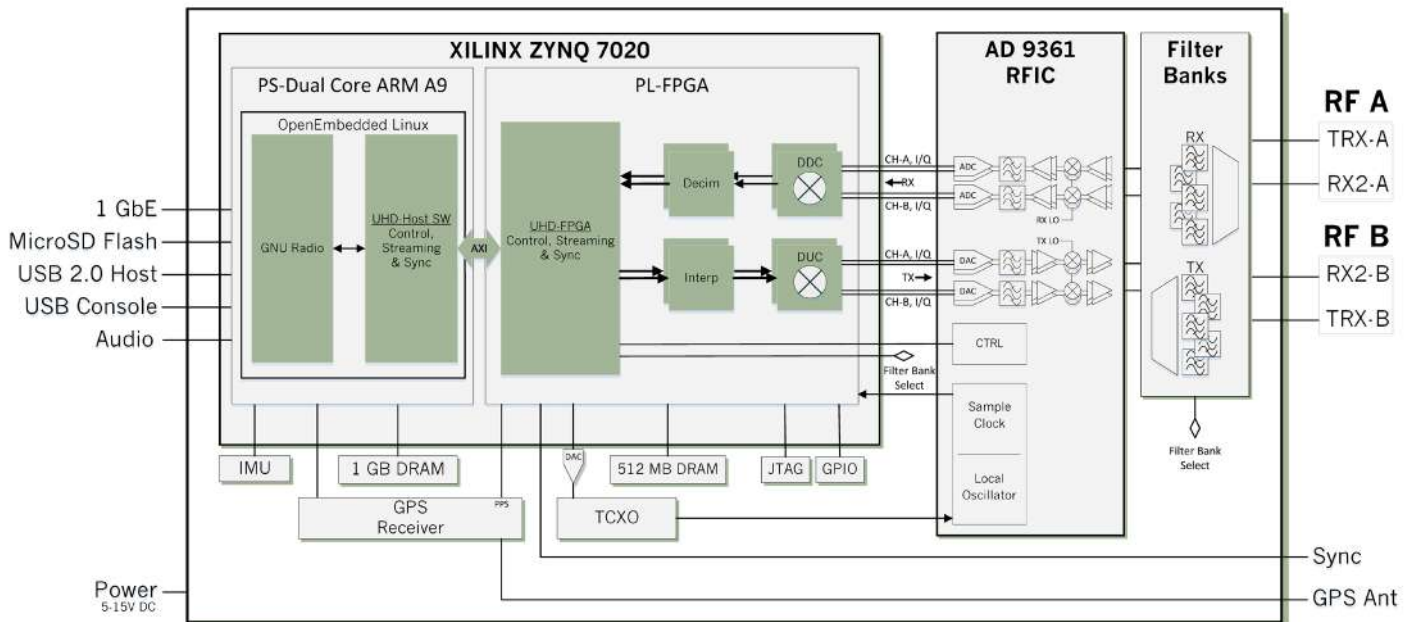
XILINX ZYNQ 7020

PS-Dual Core ARM A9

OpenEmbedded Linux

GNU Radio

UHD-Host SW Control, Streaming & Sync

AXI

PL-FPGA

UHD-FPGA Control, Streaming & Sync

Decim

DDC

Interp

DUC

AD 9361 RFIC

CH-A, I/Q

RX

CH-B, I/Q

ADC

ADC

RX LO

TX LO

CH-A, I/Q

TX

CH-B, I/Q

DAC

DAC

CTRL

Filter Bank Select

Sample Clock

Local Oscillator

Filter Banks

RX

TX

Filter Bank Select

RF A

TRX-A

RX2-A

RF B

RX2-B

TRX-B

1 GbE

MicroSD Flash

USB 2.0 Host

USB Console

Audio

IMU

1 GB DRAM

DAC

512 MB DRAM

JTAG

GPIO

GPS Receiver

PPS

TCXO

Sync

GPS Ant

Power
5-15V DC